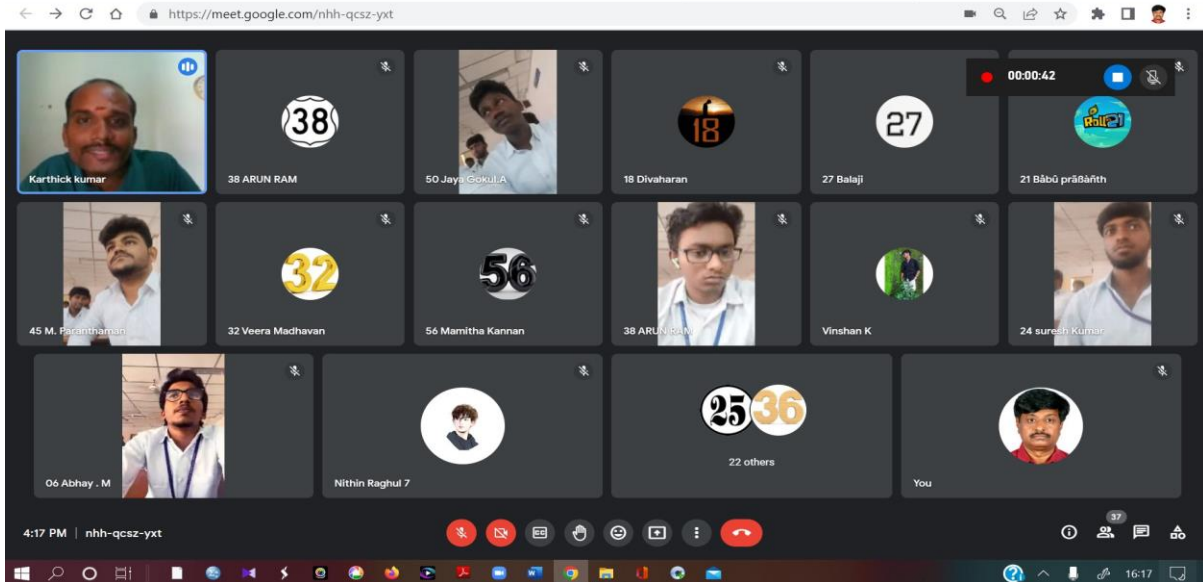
https://meet.google.com/nhh-qcsz-yxt

00:00:42

Karthick kumar

38

38 ARUN RAM

50 Jaya Gokul.A

18

18 Divaharan

27

27 Balaji

21 Bâbû prâßâñth

45 M. Paranthaman

32

32 Veera Madhavan

56

56 Mamitha Kannan

38 ARUN RAM

Vinshan K

24 suresh Kumar

06 Abhay . M

Nithin Raghul 7

25 36

22 others

You

4:17 PM | nhh-qcsz-yxt

37

16:17